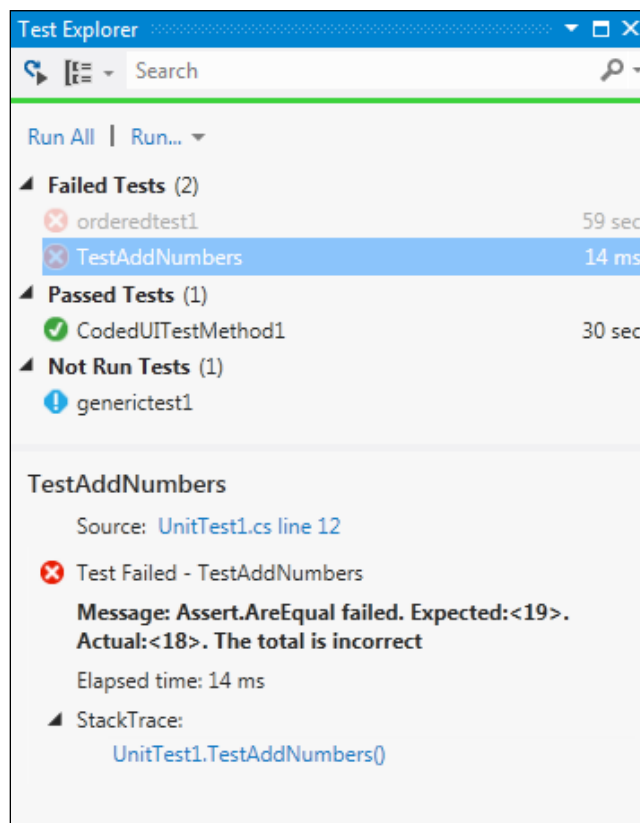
Test Explorer

Search

Run All | Run...

Failed Tests (2)

orderedtest1 59 sec

TestAddNumbers 14 ms

Passed Tests (1)

CodedUITestMethod1 30 sec

Not Run Tests (1)

generictest1

TestAddNumbers

Source: UnitTest1.cs line 12

Test Failed - TestAddNumbers

Message: Assert.AreEqual failed. Expected:<19>. Actual:<18>. The total is incorrect

Elapsed time: 14 ms

StackTrace:

UnitTest1.TestAddNumbers()